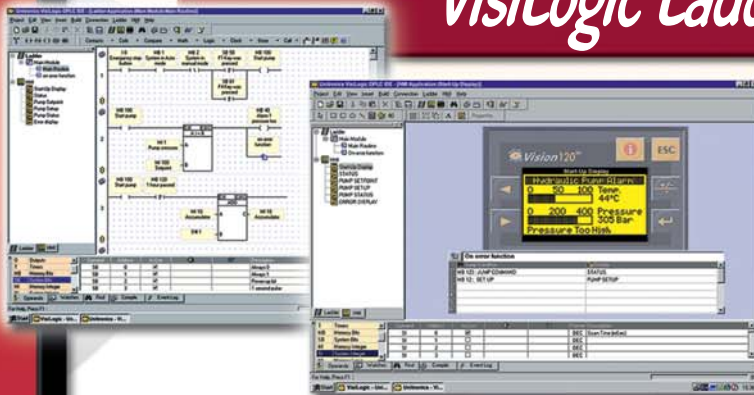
VisiLogic Ladd

Vision120

ESC

Start Up Display

Hydraulic Pump Alarm

0 50 100 Temp. 44°C

0 200 400 Pressure 305 Bar

Pressure Too High

On error function

MB 121: JUMP COMMAND STATUS

MB 122: SET UP PUMP SETUP

Ladder

Main Module

Start Up Display

Pump Setpoint

Pump Setup

Pump Status

Error display

STATUS

PUMP SETUP

PUMP STATUS

ERROR DISPLAY

Start

VisiLogic

Unitronics

Ladder

HMI

Operands

Watches

Find

Compile

Event Log

For Help, Press F1

MB 100 Start pump

MB 100 Start pump

Timers

Memory Bits

System Bits

Memory Integer

System Integer

DEC

Scan Time (msec)